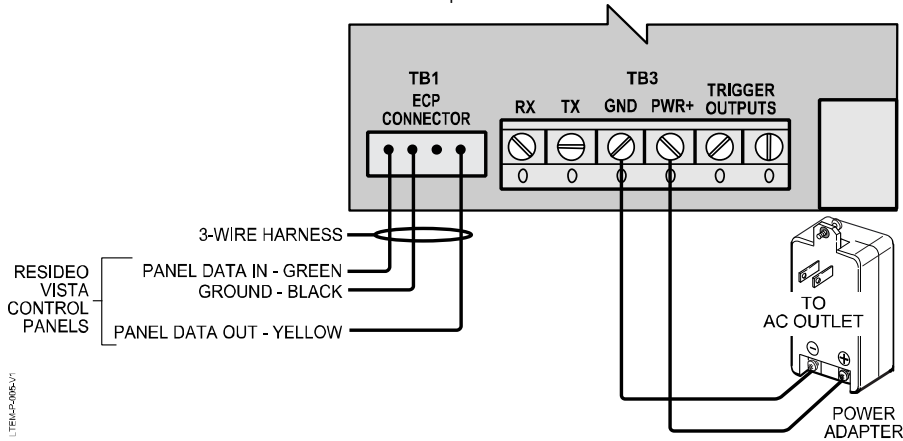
TB1
ECP
CONNECTOR

TB3
RX TX GND PWR+ TRIGGER OUTPUTS

0 0 0 0 0 0

3-WIRE HARNESS

RESIDEO VISTA CONTROL PANELS

PANEL DATA IN - GREEN
GROUND - BLACK
PANEL DATA OUT - YELLOW

TO AC OUTLET

⊖ ⊕

POWER ADAPTER

LTEM-P-005-V1